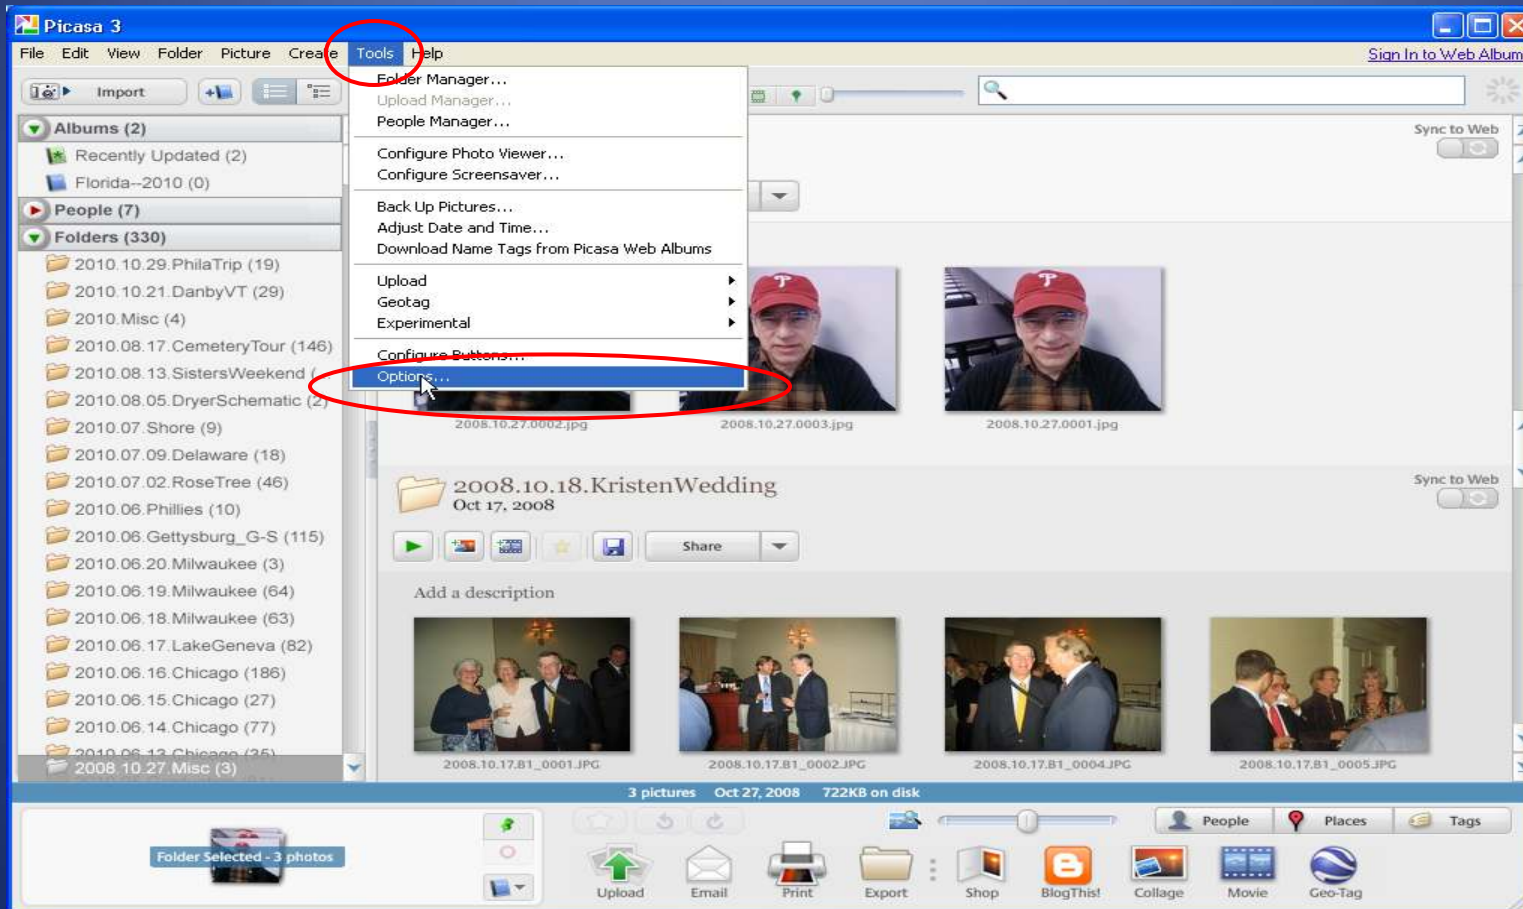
Picasa 3

File Edit View Folder Picture Create Tools Help

Sign In to Web Albums

Import

Albums (2)
Recently Updated (2)
Florida--2010 (0)
People (7)
Folders (330)
2010.10.29.PhilaTrip (19)
2010.10.21.DanbyVT (29)
2010.Misc (4)
2010.08.17.CemeteryTour (146)
2010.08.13.SistersWeekend (
2010.08.05.DryerSchematic (2)
2010.07.Shore (9)
2010.07.09.Delaware (18)
2010.07.02.RoseTree (46)
2010.06.Phillies (10)
2010.06.Gettysburg_G-S (115)
2010.06.20.Milwaukee (3)
2010.06.19.Milwaukee (64)
2010.06.18.Milwaukee (63)
2010.06.17.LakeGeneva (82)
2010.06.16.Chicago (186)
2010.06.15.Chicago (27)
2010.06.14.Chicago (77)
2010.06.13.Chicago (35)
2008.10.27.Misc (3)

Folder Manager...
Upload Manager...
People Manager...
Configure Photo Viewer...
Configure Screensaver...
Back Up Pictures...
Adjust Date and Time...
Download Name Tags from Picasa Web Albums
Upload
Geotag
Experimental
Configure Buttons...
Options...

Sync to Web

2008.10.27.0002.jpg
2008.10.27.0003.jpg
2008.10.27.0001.jpg

2008.10.18.KristenWedding
Oct 17, 2008

Sync to Web

Share

Add a description

2008.10.17.B1_0001.JPG
2008.10.17.B1_0002.JPG
2008.10.17.B1_0004.JPG
2008.10.17.B1_0005.JPG

3 pictures Oct 27, 2008 722KB on disk

Folder Selected - 3 photos

People Places Tags

Upload Email Print Export Shop BlogThis! Collage Movie Geo-Tag